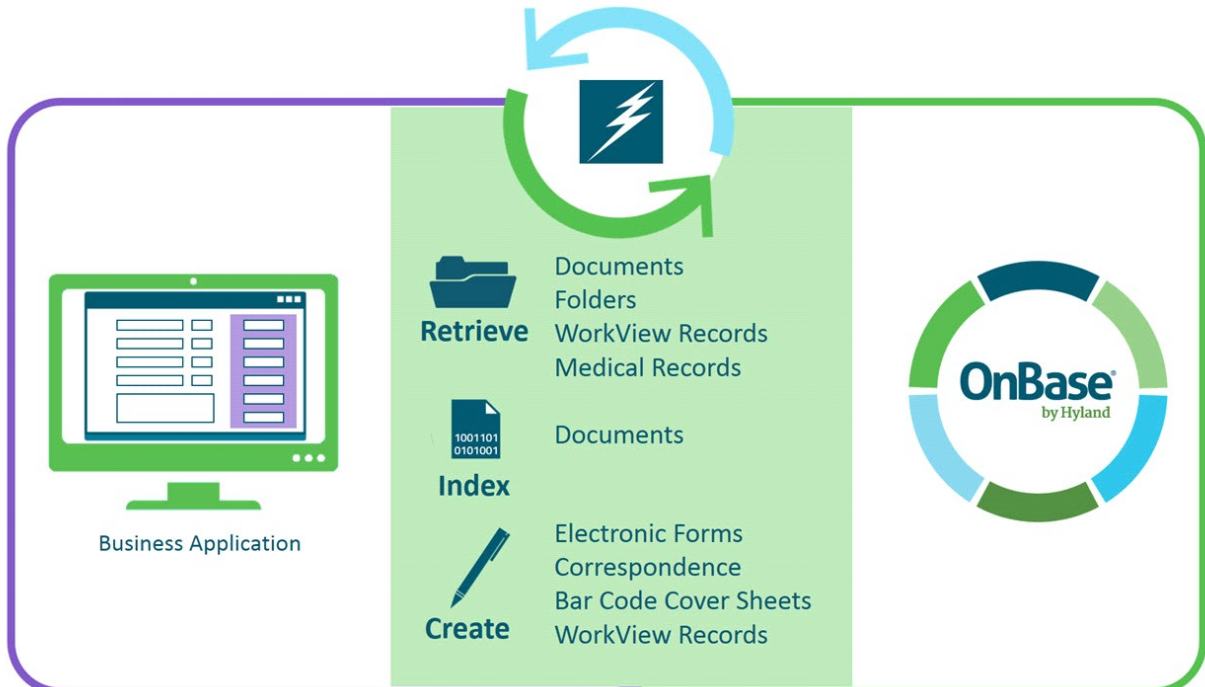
Business Application

Retrieve

Documents
Folders
WorkView Records
Medical Records

1001101
0101001

Index

Documents

Create

Electronic Forms
Correspondence
Bar Code Cover Sheets
WorkView Records

OnBase®
by Hyland